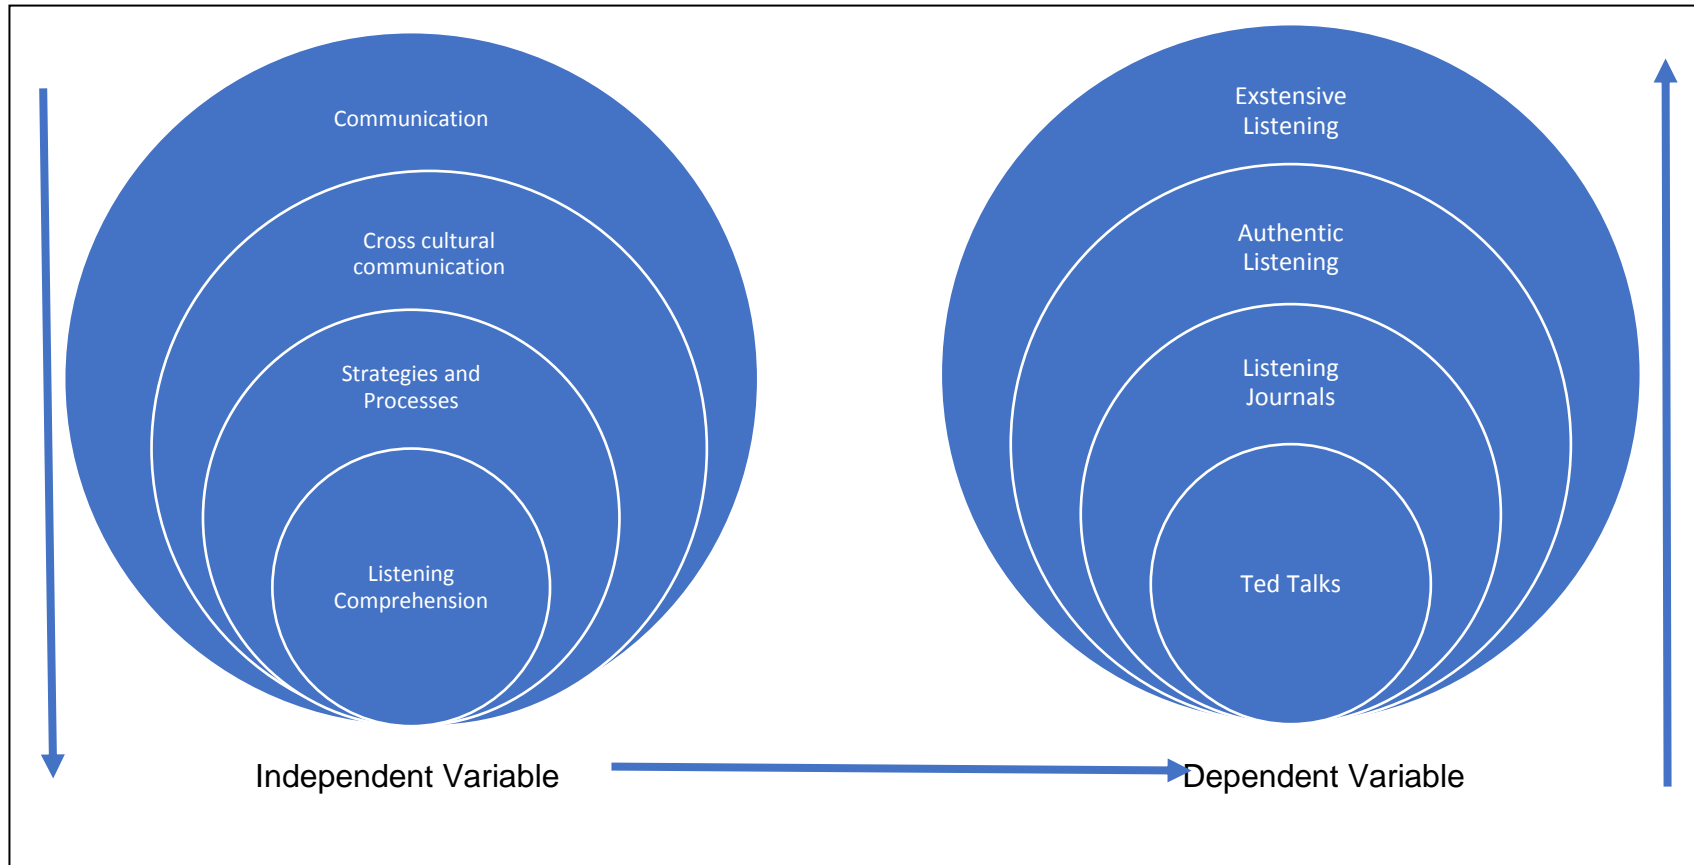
Communication

Cross cultural communication

Strategies and Processes

Listening Comprehension

Exstensive Listening

Authentic Listening

Listening Journals

Ted Talks

Independent Variable

Dependent Variable